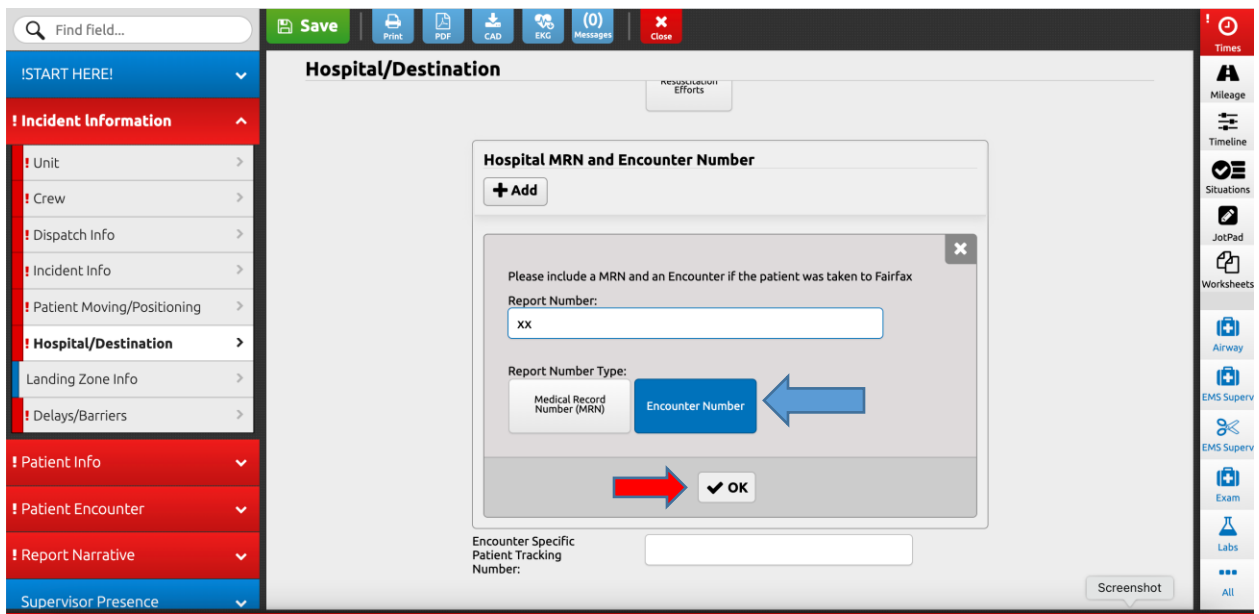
Find field...

Save

Print

PDF

CAD

EKG

(0) Messages

Close

! Times

Mileage

Timeline

Situations

JotPad

Worksheets

Airway

EMS Superv

EMS Superv

Exam

Labs

All

!START HERE!

! Incident Information

! Unit

! Crew

! Dispatch Info

! Incident Info

! Patient Moving/Positioning

! Hospital/Destination

Landing Zone Info

! Delays/Barriers

! Patient Info

! Patient Encounter

! Report Narrative

Supervisor Presence

Hospital/Destination

Resuscitation Efforts

Hospital MRN and Encounter Number

Add

Please include a MRN and an Encounter if the patient was taken to Fairfax

Report Number:

xx

Report Number Type:

Medical Record Number (MRN)

Encounter Number

OK

Encounter Specific Patient Tracking Number:

Screenshot